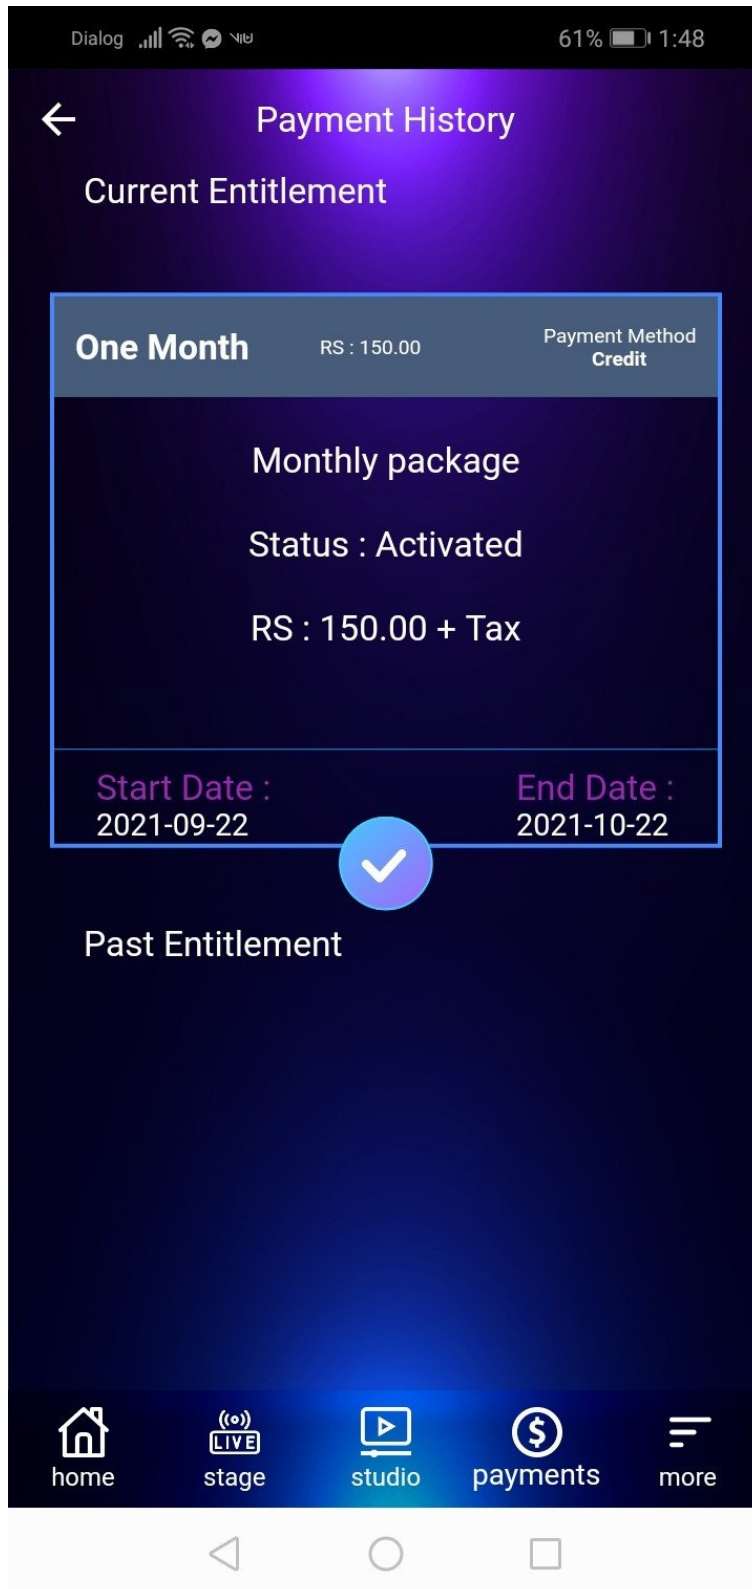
Dialog 61% 1:48

Payment History

Current Entitlement

One Month RS : 150.00 Payment Method Credit

Monthly package

Status : Activated

RS : 150.00 + Tax

Start Date : 2021-09-22

End Date : 2021-10-22

Past Entitlement

LIVE

home stage studio payments more